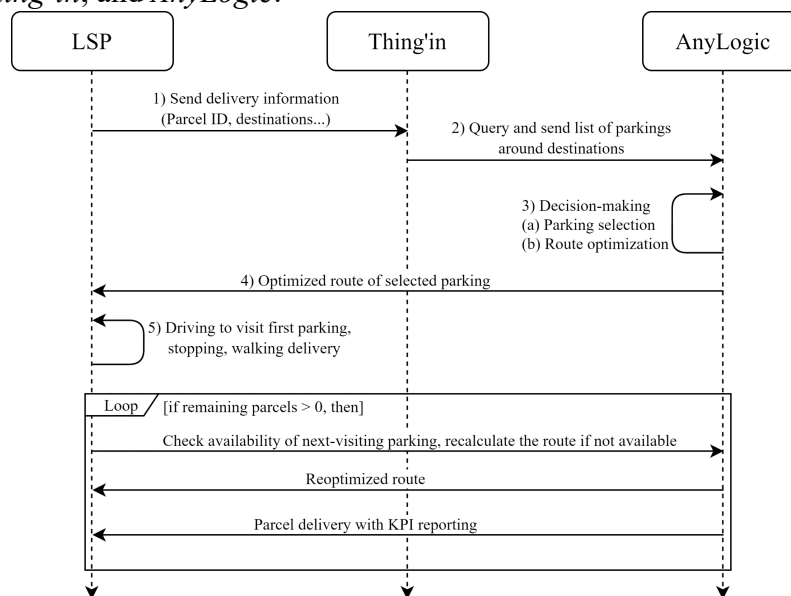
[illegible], and AnyLogic.

LSP

Thing'in

AnyLogic

1) Send delivery information (Parcel ID, destinations...)

2) Query and send list of parkings around destinations

3) Decision-making
(a) Parking selection
(b) Route optimization

4) Optimized route of selected parking

5) Driving to visit first parking, stopping, walking delivery

Loop

[if remaining parcels > 0, then]

Check availability of next-visiting parking, recalculate the route if not available

Reoptimized route

Parcel delivery with KPI reporting